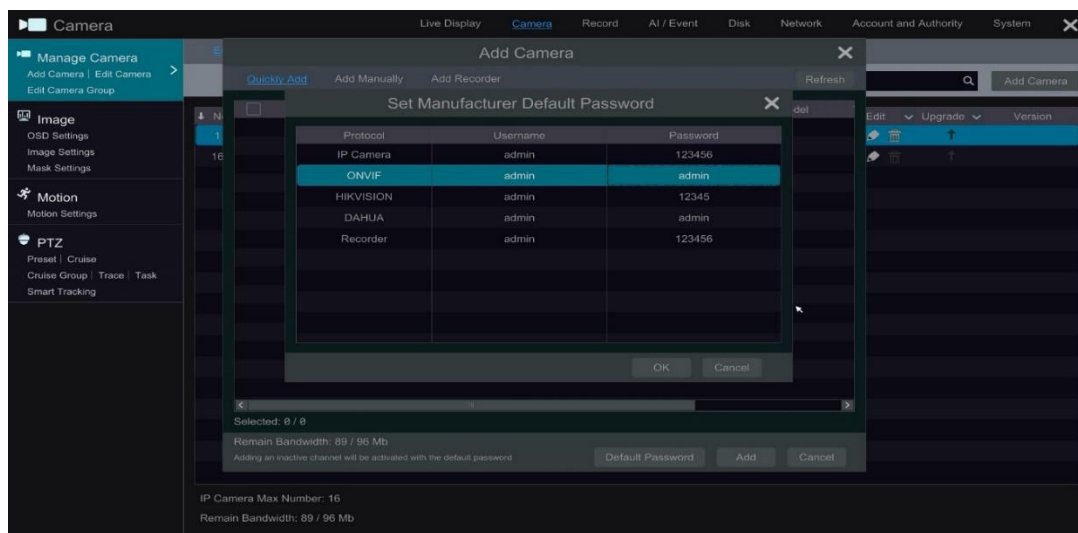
Camera

Live Display | Camera | Record | AI / Event | Disk | Network | Account and Authority | System

Manage Camera
Add Camera | Edit Camera
Edit Camera Group

Image
OSD Settings
Image Settings
Mask Settings

Motion
Motion Settings

PTZ
Preset | Cruise
Cruise Group | Trace | Task
Smart Tracking

Add Camera

Quickly Add | Add Manually | Add Recorder | Refresh

Add Camera

N
1
16

del

Edit | Upgrade | Version

Set Manufacturer Default Password

| Protocol | Username | Password |
|---|---|---|
| IP Camera | admin | 123456 |
| ONVIF | admin | admin |
| HIKVISION | admin | 12345 |
| DAHUA | admin | admin |
| Recorder | admin | 123456 |

OK | Cancel

Selected: 0 / 0

Remain Bandwidth: 89 / 96 Mb

Adding an inactive channel will be activated with the default password

Default Password | Add | Cancel

IP Camera Max Number: 16

Remain Bandwidth: 89 / 96 Mb